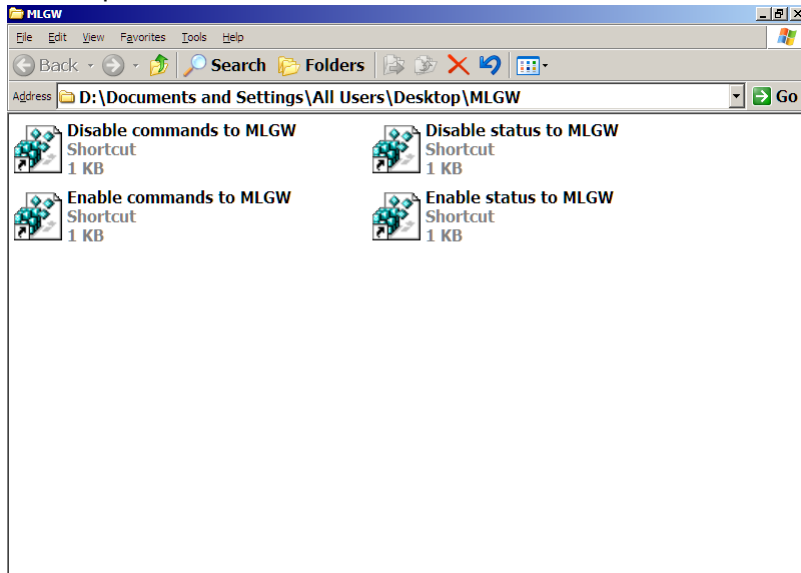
MLGW

File Edit View Favorites Tools Help

Back Search Folders

Address D:\Documents and Settings\All Users\Desktop\MLGW Go

Disable commands to MLGW
Shortcut
1 KB

Disable status to MLGW
Shortcut
1 KB

Enable commands to MLGW
Shortcut
1 KB

Enable status to MLGW
Shortcut
1 KB